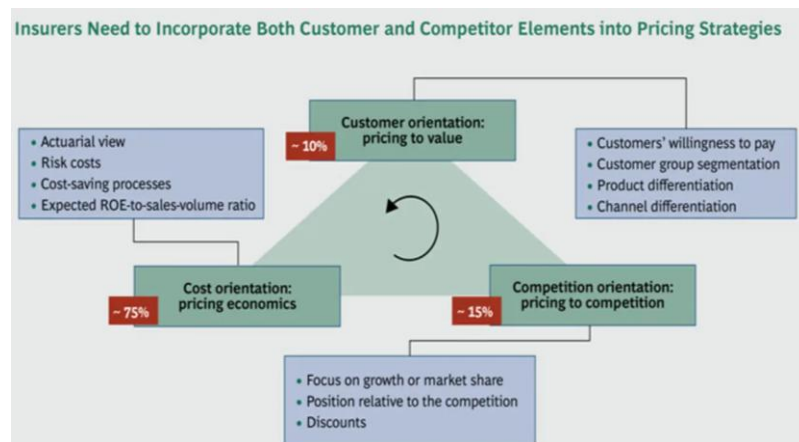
Insurers Need to Incorporate Both Customer and Competitor Elements into Pricing Strategies

~ 10%

Customer orientation: pricing to value

• Actuarial view
• Risk costs
• Cost-saving processes
• Expected ROE-to-sales-volume ratio

• Customers' willingness to pay
• Customer group segmentation
• Product differentiation
• Channel differentiation

~ 75%

Cost orientation: pricing economics

~ 15%

Competition orientation: pricing to competition

• Focus on growth or market share
• Position relative to the competition
• Discounts